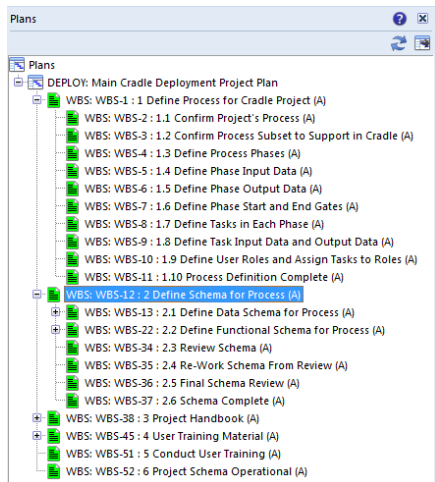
Plans

Plans
DEPLOY: Main Cradle Deployment Project Plan
WBS: WBS-1 : 1 Define Process for Cradle Project (A)
WBS: WBS-2 : 1.1 Confirm Project's Process (A)
WBS: WBS-3 : 1.2 Confirm Process Subset to Support in Cradle (A)
WBS: WBS-4 : 1.3 Define Process Phases (A)
WBS: WBS-5 : 1.4 Define Phase Input Data (A)
WBS: WBS-6 : 1.5 Define Phase Output Data (A)
WBS: WBS-7 : 1.6 Define Phase Start and End Gates (A)
WBS: WBS-8 : 1.7 Define Tasks in Each Phase (A)
WBS: WBS-9 : 1.8 Define Task Input Data and Output Data (A)
WBS: WBS-10 : 1.9 Define User Roles and Assign Tasks to Roles (A)
WBS: WBS-11 : 1.10 Process Definition Complete (A)
WBS: WBS-12 : 2 Define Schema for Process (A)
WBS: WBS-13 : 2.1 Define Data Schema for Process (A)
WBS: WBS-22 : 2.2 Define Functional Schema for Process (A)
WBS: WBS-34 : 2.3 Review Schema (A)
WBS: WBS-35 : 2.4 Re-Work Schema From Review (A)
WBS: WBS-36 : 2.5 Final Schema Review (A)
WBS: WBS-37 : 2.6 Schema Complete (A)
WBS: WBS-38 : 3 Project Handbook (A)
WBS: WBS-45 : 4 User Training Material (A)
WBS: WBS-51 : 5 Conduct User Training (A)
WBS: WBS-52 : 6 Project Schema Operational (A)